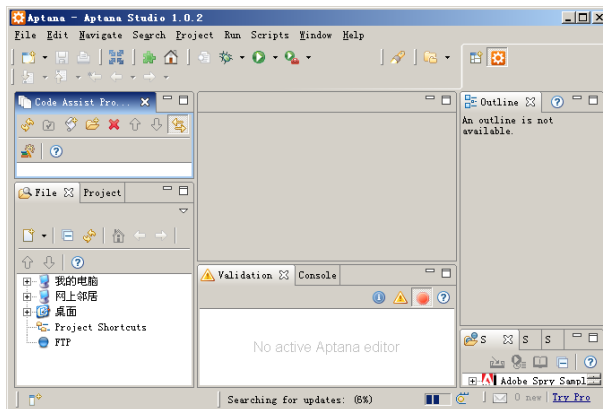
Aptana - Aptana Studio 1.0.2

File Edit Navigate Search Project Run Scripts Window Help

Code Assist Pro...

File Project

我的电脑
网上邻居
桌面
Project Shortcuts
FTP

Validation Console

No active Aptana editor

Outline

An outline is not available.

S S S

Adobe Spry Sampl

Searching for updates: (6%)

0 new Try Pro